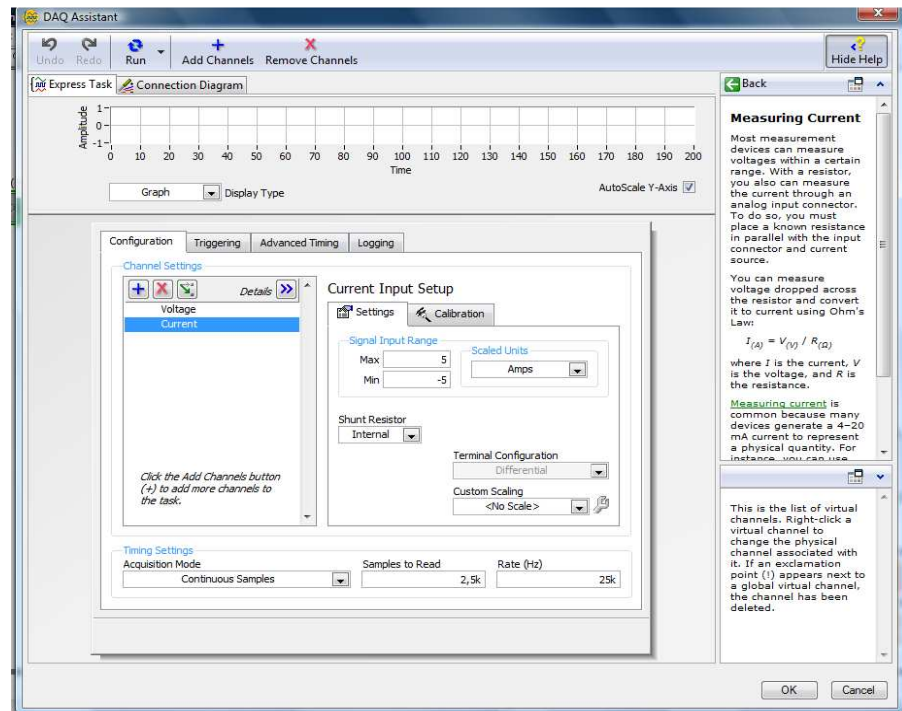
DAQ Assistant

Undo Redo Run Add Channels Remove Channels Hide Help

Express Task Connection Diagram

Amplitude 1 0 -1

0 10 20 30 40 50 60 70 80 90 100 110 120 130 140 150 160 170 180 190 200

Time

Graph Display Type

AutoScale Y-Axis

Configuration Triggering Advanced Timing Logging

Channel Settings

Details

Voltage

Current

Click the Add Channels button (+) to add more channels to the task.

Current Input Setup

Settings Calibration

Signal Input Range

Max 5

Min -5

Scaled Units

Amps

Shunt Resistor

Internal

Terminal Configuration

Differential

Custom Scaling

<No Scale>

Timing Settings

Acquisition Mode

Continuous Samples

Samples to Read

2,5k

Rate (Hz)

25k

Back

Measuring Current

Most measurement devices can measure voltages within a certain range. With a resistor, you also can measure the current through an analog input connector. To do so, you must place a known resistance in parallel with the input connector and current source.

You can measure voltage dropped across the resistor and convert it to current using Ohm's Law:

$I_{(A)} = V_{(V)} / R_{(\Omega)}$

where $I$ is the current, $V$ is the voltage, and $R$ is the resistance.

Measuring current is common because many devices generate a 4–20 mA current to represent a physical quantity. For instance, you can use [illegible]

This is the list of virtual channels. Right-click a virtual channel to change the physical channel associated with it. If an exclamation point (!) appears next to a global virtual channel, the channel has been deleted.

OK Cancel